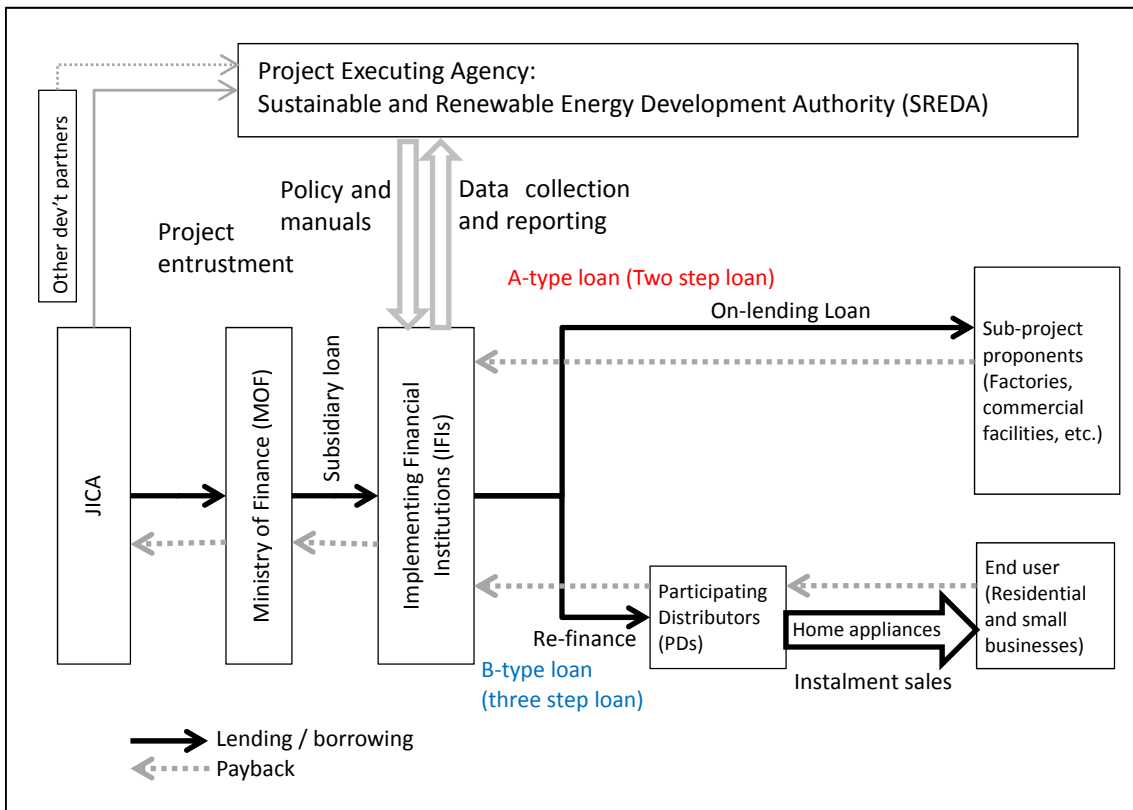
Project Executing Agency:
Sustainable and Renewable Energy Development Authority (SREDA)

Other dev't partners

Policy and manuals

Data collection and reporting

Project entrustment

A-type loan (Two step loan)

On-lending Loan

Sub-project proponents (Factories, commercial facilities, etc.)

JICA

Ministry of Finance (MOF)

Subsidiary loan

Implementing Financial Institutions (IFIs)

Participating Distributors (PDs)

End user (Residential and small businesses)

Home appliances

Re-finance

B-type loan (three step loan)

Instalment sales

Lending / borrowing

Payback